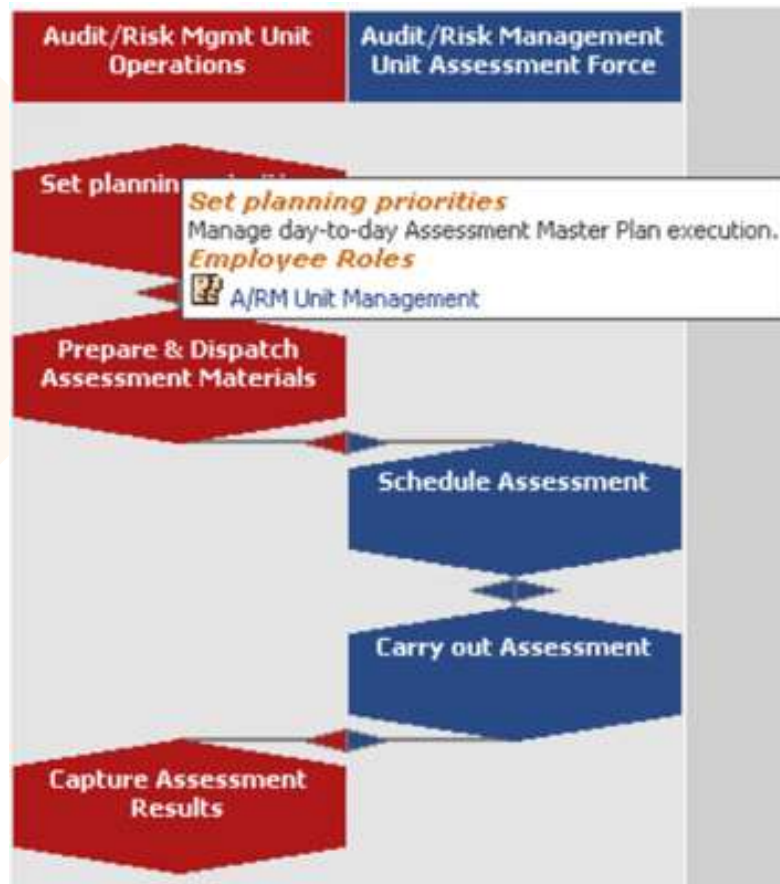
Audit/Risk Mgmt Unit Operations

Audit/Risk Management Unit Assessment Force

Set plannin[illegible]

Set planning priorities
Manage day-to-day Assessment Master Plan execution.
Employee Roles
A/RM Unit Management

Prepare & Dispatch Assessment Materials

Schedule Assessment

Carry out Assessment

Capture Assessment Results